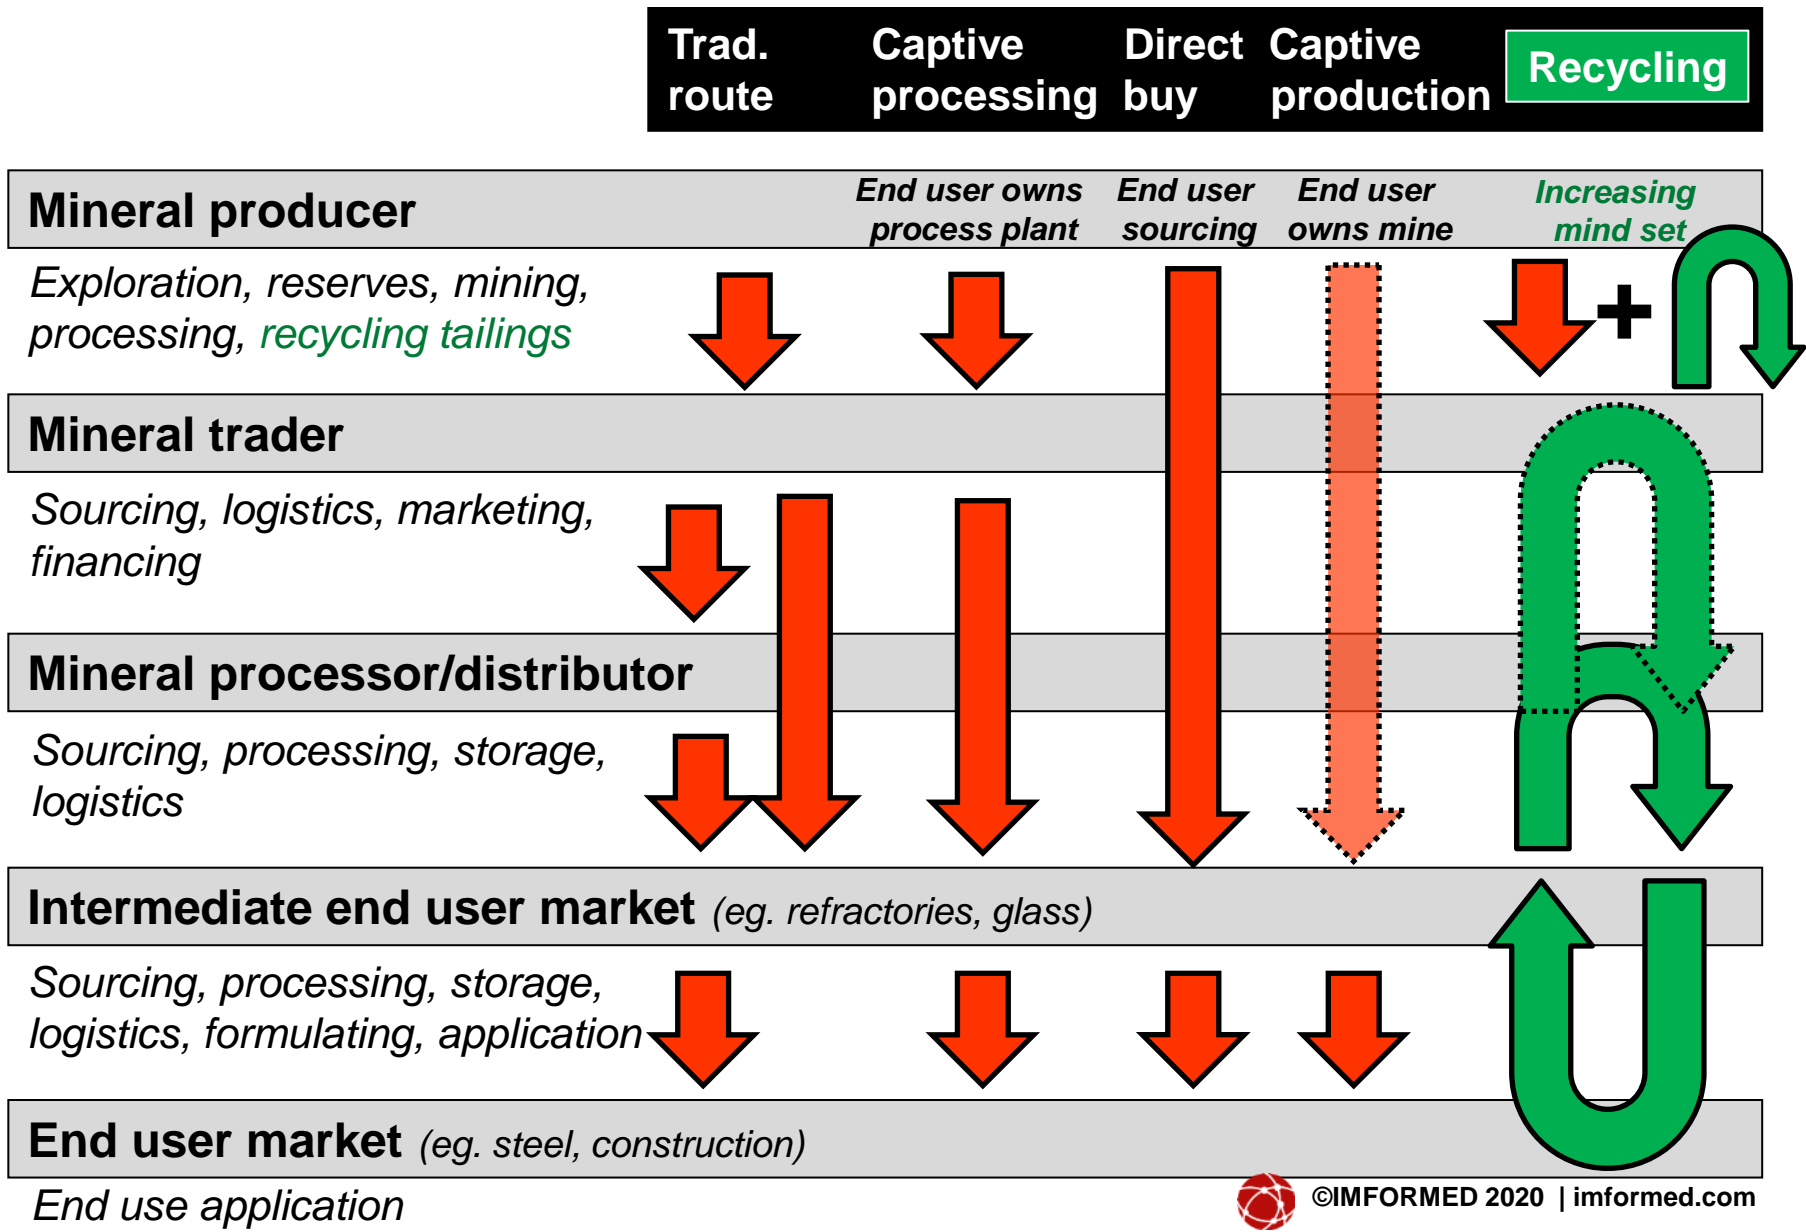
Trad. route

Captive processing

Direct buy

Captive production

Recycling

Mineral producer

End user owns process plant

End user sourcing

End user owns mine

Increasing mind set

Exploration, reserves, mining, processing, recycling tailings

Mineral trader

Sourcing, logistics, marketing, financing

Mineral processor/distributor

Sourcing, processing, storage, logistics

Intermediate end user market (eg. refractories, glass)

Sourcing, processing, storage, logistics, formulating, application

End user market (eg. steel, construction)

End use application

©IMFORMED 2020 | imformed.com